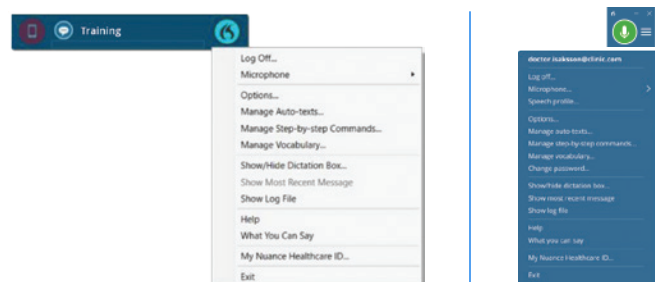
Training

Log Off...
Microphone
Options...
Manage Auto-texts...
Manage Step-by-step Commands...
Manage Vocabulary...
Show/Hide Dictation Box...
Show Most Recent Message
Show Log File
Help
What You Can Say
My Nuance Healthcare ID...
Exit

doctor.isaksson@clinic.com
Log off...
Microphone...
Speech profile...
Options...
Manage auto-texts...
Manage step-by-step commands...
Manage vocabulary...
Change password...
Show/hide dictation box...
Show most recent message
Show log file
Help
What you can say
My Nuance Healthcare ID...
Exit